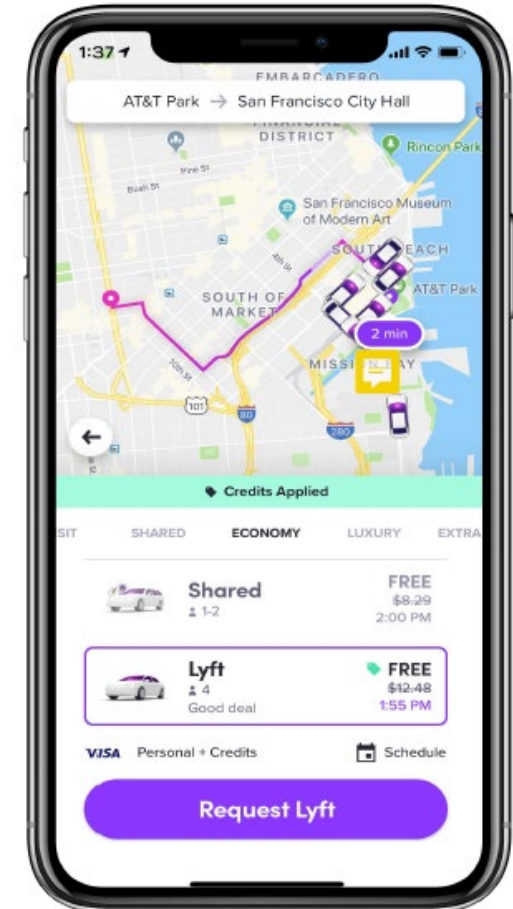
1:37

EMBARCADERO

AT&T Park → San Francisco City Hall

FINANCIAL DISTRICT

Rincon Park

Pine St

Bush St

San Francisco Museum of Modern Art

SOUTH BEACH

AT&T Park

4th St

SOUTH OF MARKET

2 min

MISSION BAY

10th St

101

80

280

Credits Applied

SIT SHARED ECONOMY LUXURY EXTRA

Shared
1-2
FREE
~~$8.29~~
2:00 PM

Lyft
4
Good deal
FREE
~~$12.48~~
1:55 PM

VISA Personal + Credits

Schedule

Request Lyft